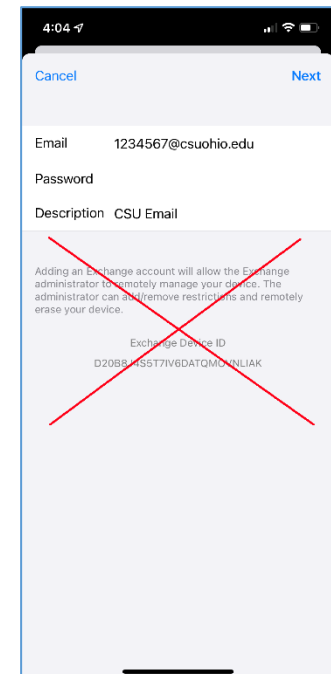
4:04

Cancel Next

Email 1234567@csuohio.edu
Password
Description CSU Email

Adding an Exchange account will allow the Exchange administrator to remotely manage your device. The administrator can add/remove restrictions and remotely erase your device.

Exchange Device ID
D20B8J4S5T7IV6DATQMOVNLIAK